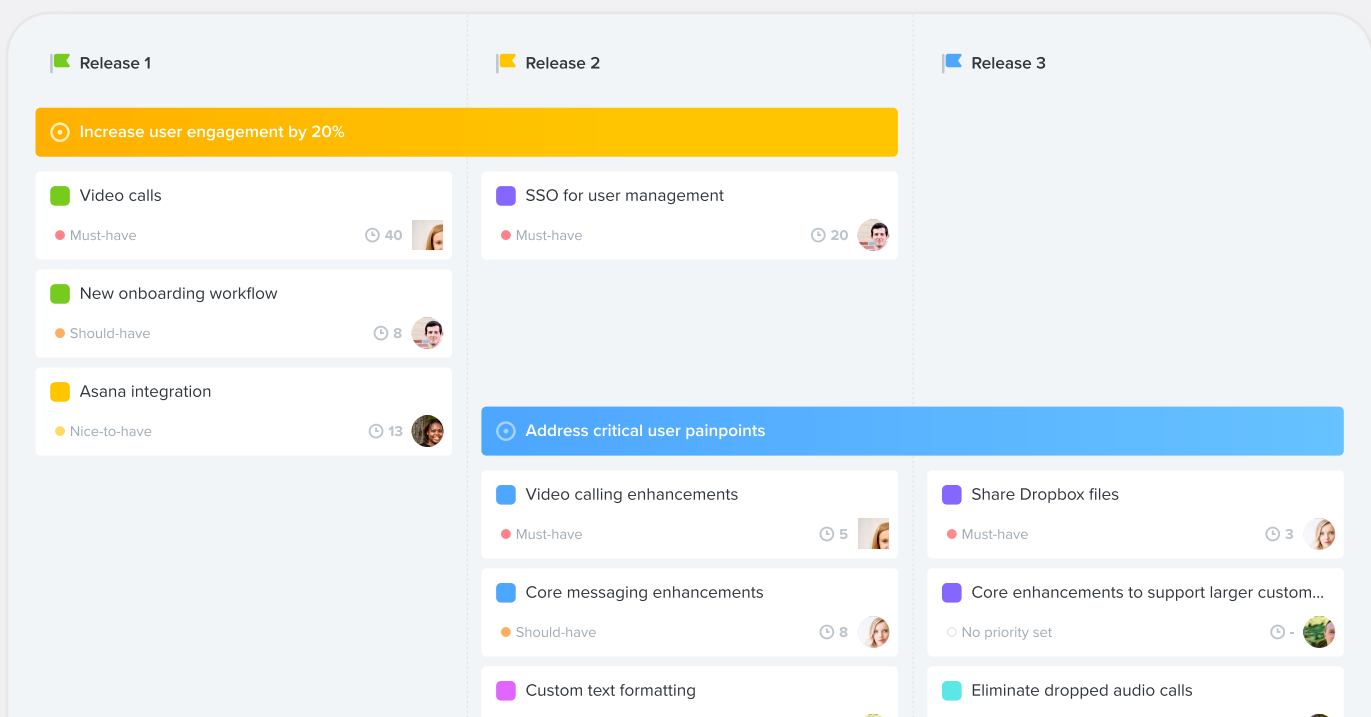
Release 1

Release 2

Release 3

Increase user engagement by 20%

Video calls
Must-have
40

SSO for user management
Must-have
20

New onboarding workflow
Should-have
8

Asana integration
Nice-to-have
13

Address critical user painpoints

Video calling enhancements
Must-have
5

Share Dropbox files
Must-have
3

Core messaging enhancements
Should-have
8

Core enhancements to support larger custom...
No priority set
-

Custom text formatting

Eliminate dropped audio calls